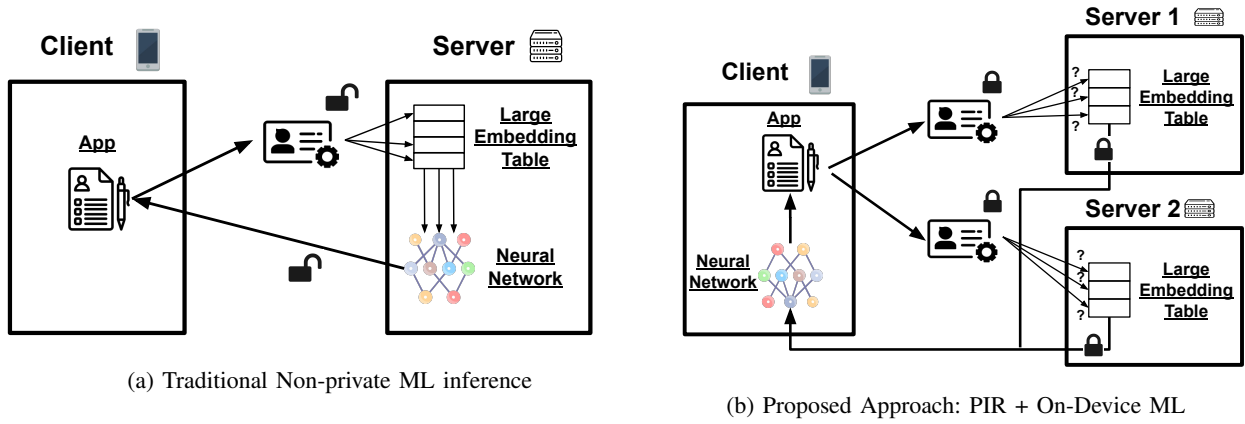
Client

Server

App

Large Embedding Table

Neural Network

(a) Traditional Non-private ML inference

Server 1

Client

App

?
?
?

Large Embedding Table

Server 2

Neural Network

?
?
?
?

Large Embedding Table

(b) Proposed Approach: PIR + On-Device ML